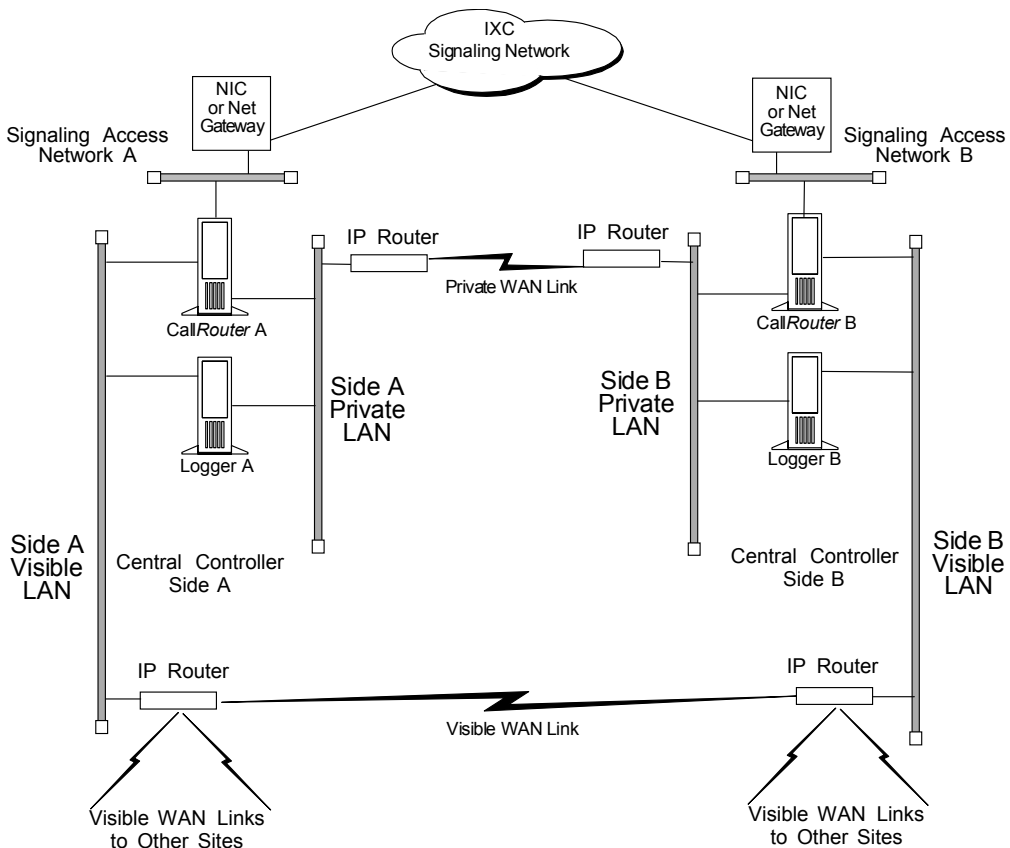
IXC
Signaling Network

NIC
or Net
Gateway

NIC
or Net
Gateway

Signaling Access
Network A

Signaling Access
Network B

IP Router

IP Router

Private WAN Link

CallRouter A

CallRouter B

Side A
Private
LAN

Side B
Private
LAN

Logger A

Logger B

Side A
Visible
LAN

Central Controller
Side A

Central Controller
Side B

Side B
Visible
LAN

IP Router

IP Router

Visible WAN Link

Visible WAN Links
to Other Sites

Visible WAN Links
to Other Sites